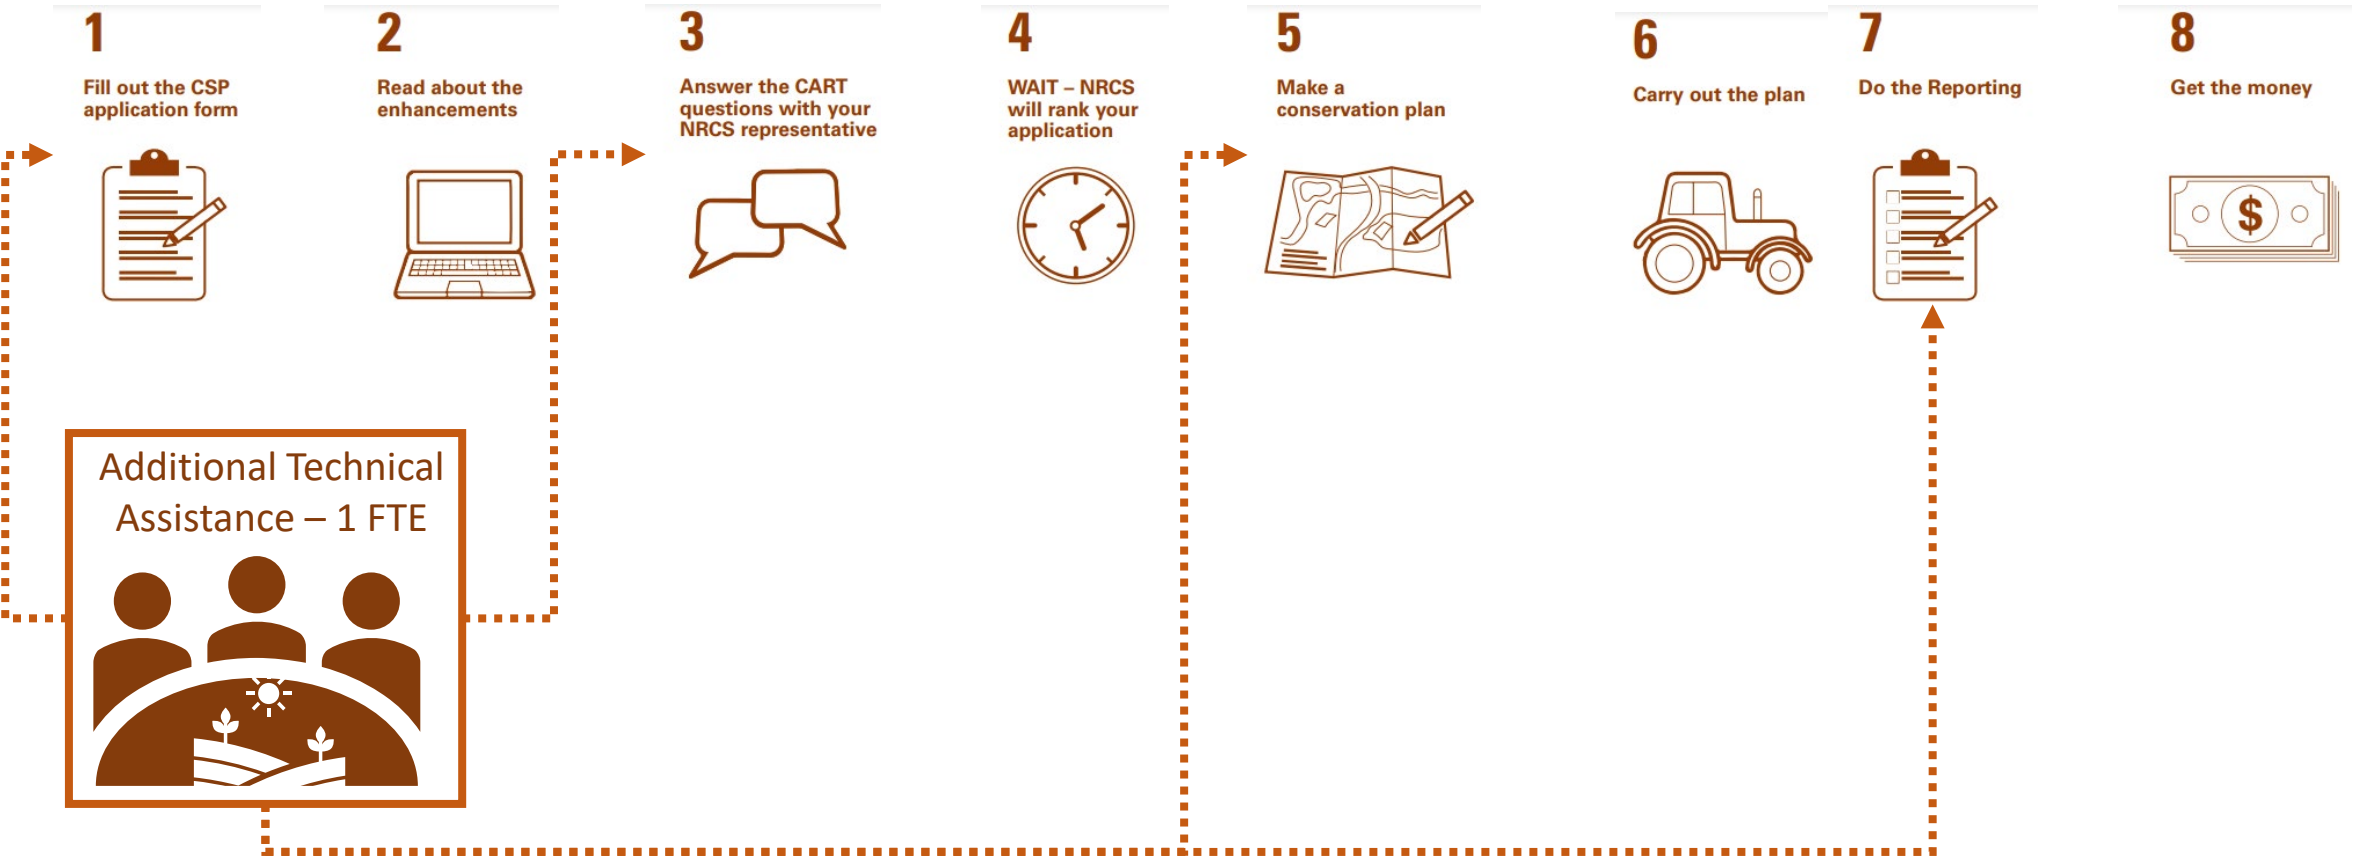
1
Fill out the CSP application form

2
Read about the enhancements

3
Answer the CART questions with your NRCS representative

4
WAIT – NRCS will rank your application

5
Make a conservation plan

6
Carry out the plan

7
Do the Reporting

8
Get the money

$

Additional Technical Assistance – 1 FTE